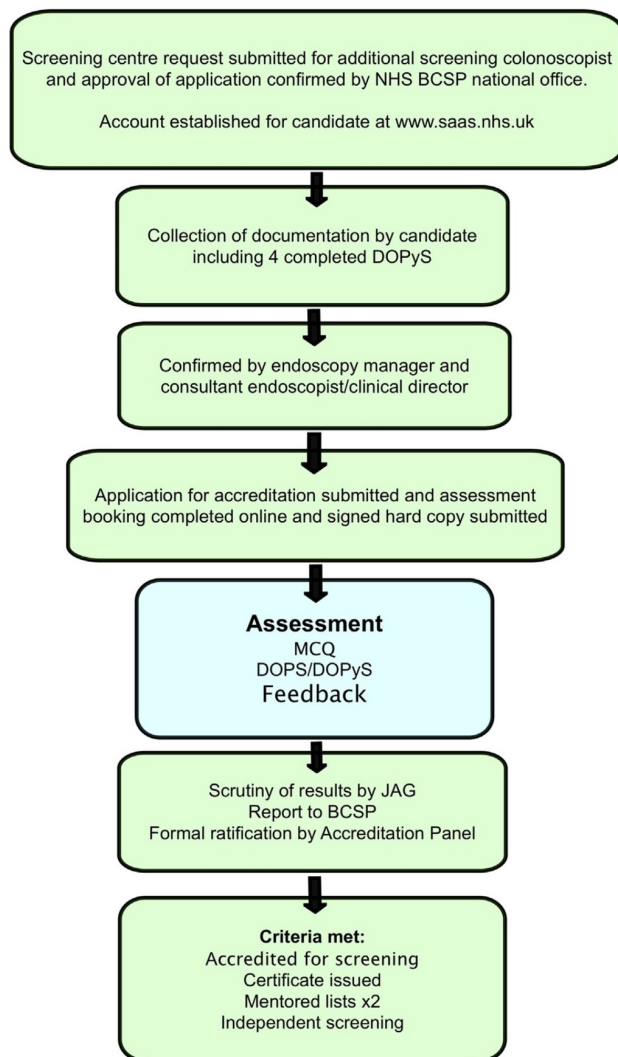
Screening centre request submitted for additional screening colonoscopist and approval of application confirmed by NHS BCSP national office.

Account established for candidate at www.saas.nhs.uk

Collection of documentation by candidate including 4 completed DOPyS

Confirmed by endoscopy manager and consultant endoscopist/clinical director

Application for accreditation submitted and assessment booking completed online and signed hard copy submitted

Assessment
MCQ
DOPS/DOPyS
Feedback

Scrutiny of results by JAG
Report to BCSP
Formal ratification by Accreditation Panel

Criteria met:
Accredited for screening
Certificate issued
Mentored lists x2
Independent screening